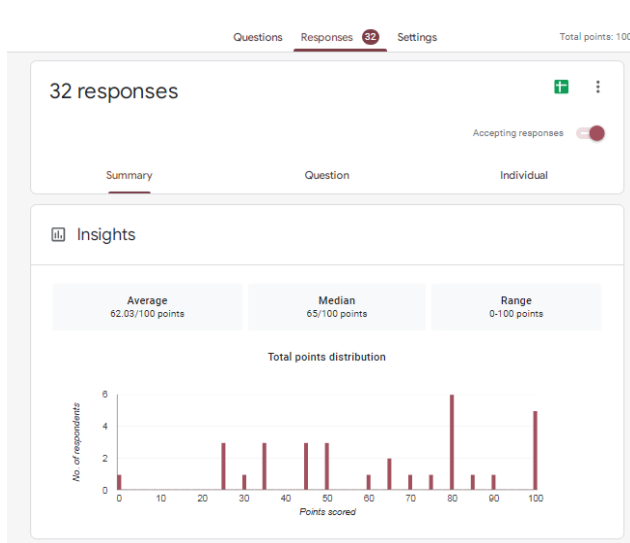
Questions Responses 32 Settings

Total points: 100

32 responses

Accepting responses

Summary Question Individual

Insights

Average
62.03/100 points

Median
65/100 points

Range
0-100 points

Total points distribution

6
4
2
0
No. of respondents

0 10 20 30 40 50 60 70 80 90 100
Points scored